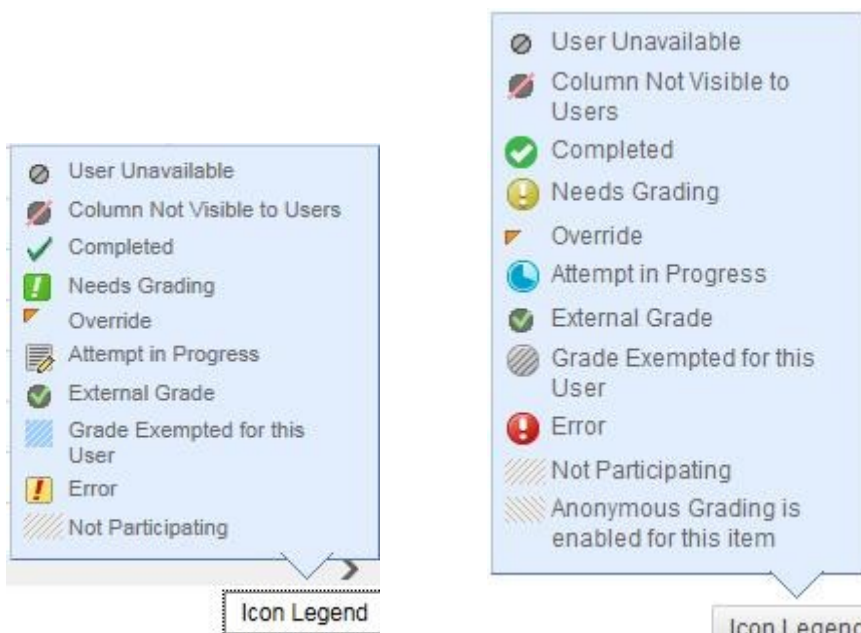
User Unavailable
Column Not Visible to Users
Completed
Needs Grading
Override
Attempt in Progress
External Grade
Grade Exempted for this User
Error
Not Participating

Icon Legend

User Unavailable
Column Not Visible to Users
Completed
Needs Grading
Override
Attempt in Progress
External Grade
Grade Exempted for this User
Error
Not Participating
Anonymous Grading is enabled for this item

Icon Legend